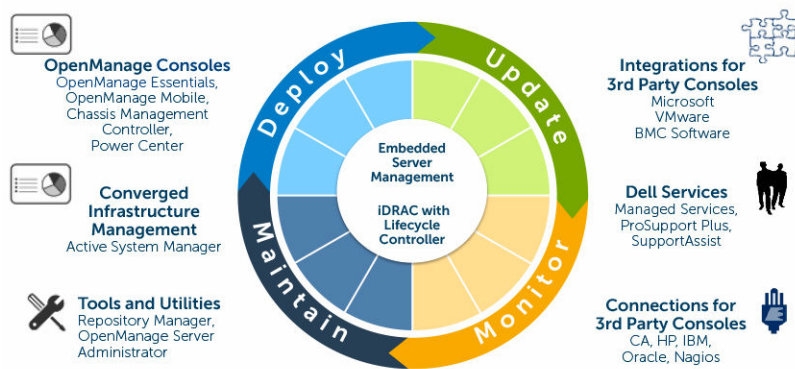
OpenManage Consoles
OpenManage Essentials, OpenManage Mobile, Chassis Management Controller, Power Center

Converged Infrastructure Management
Active System Manager

Tools and Utilities
Repository Manager, OpenManage Server Administrator

Deploy

Update

Monitor

Maintain

Embedded Server Management

iDRAC with Lifecycle Controller

Integrations for 3rd Party Consoles
Microsoft
VMware
BMC Software

Dell Services
Managed Services, ProSupport Plus, SupportAssist

Connections for 3rd Party Consoles
CA, HP, IBM, Oracle, Nagios